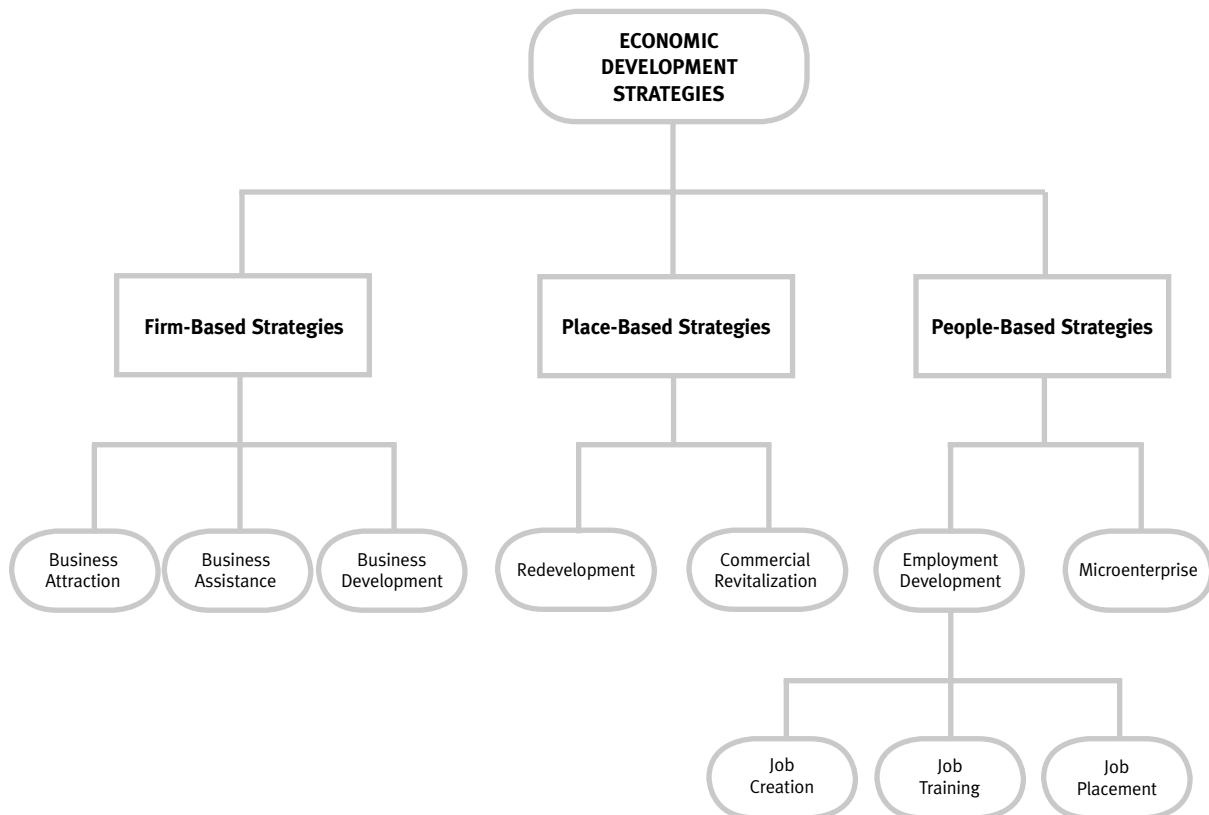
ECONOMIC DEVELOPMENT STRATEGIES

Firm-Based Strategies

Place-Based Strategies

People-Based Strategies

Business Attraction

Business Assistance

Business Development

Redevelopment

Commercial Revitalization

Employment Development

Microenterprise

Job Creation

Job Training

Job Placement